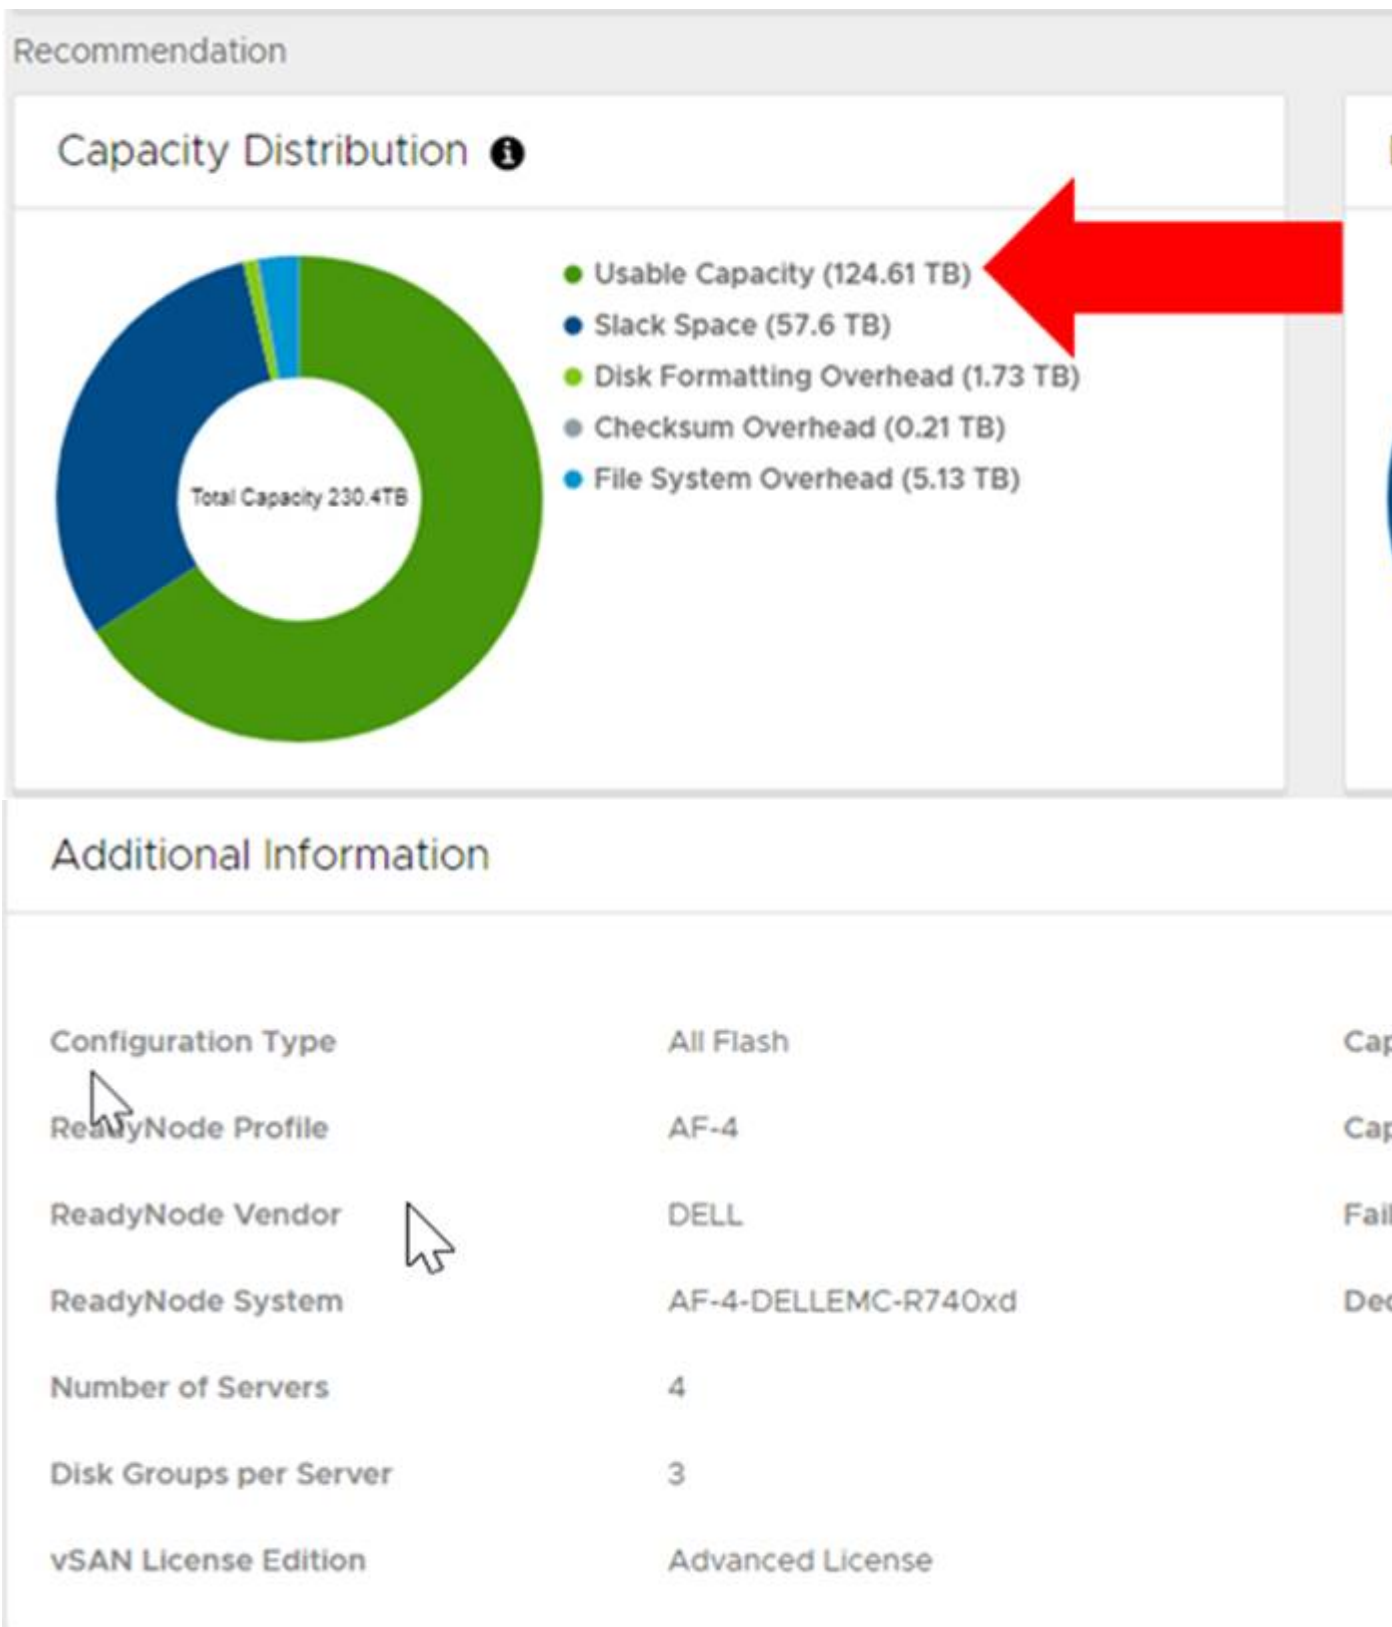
Recommendation

Capacity Distribution

Total Capacity 230.4TB

Usable Capacity (124.61 TB)
Slack Space (57.6 TB)
Disk Formatting Overhead (1.73 TB)
Checksum Overhead (0.21 TB)
File System Overhead (5.13 TB)

Additional Information

| | | |
|---|---|---|
| Configuration Type | All Flash | Cap |
| ReadyNode Profile | AF-4 | Cap |
| ReadyNode Vendor | DELL | Fail |
| ReadyNode System | AF-4-DELLEMC-R740xd | Dec |
| Number of Servers | 4 | |
| Disk Groups per Server | 3 | |
| vSAN License Edition | Advanced License | |